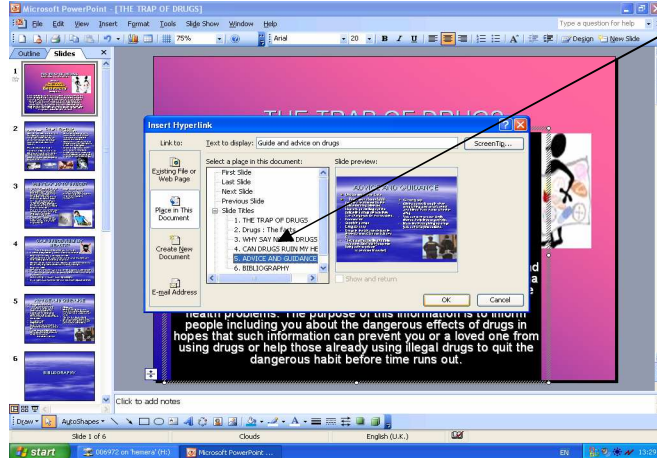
Microsoft PowerPoint - [THE TRAP OF DRUGS]

File Edit View Insert Format Tools Slide Show Window Help

Type a question for help

75%

Arial

20

B I U

Design New Slide

Outline Slides

1

2

3

4

5

6 BIBLIOGRAPHY

THE TRAP OF DRUGS

Insert Hyperlink

Link to:

Existing File or Web Page

Place in This Document

Create New Document

E-mail Address

Text to display: Guide and advice on drugs

ScreenTip...

Select a place in this document:

First Slide
Last Slide
Next Slide
Previous Slide
Slide Titles
1. THE TRAP OF DRUGS
2. Drugs : The Facts
3. WHY SAY NO TO DRUGS
4. CAN DRUGS RUIN MY HE
5. ADVICE AND GUIDANCE
6. BIBLIOGRAPHY

Slide preview:

ADVICE AND GUIDANCE

Show and return

OK Cancel

health problems. The purpose of this information is to inform people including you about the dangerous effects of drugs in hopes that such information can prevent you or a loved one from using drugs or help those already using illegal drugs to quit the dangerous habit before time runs out.

Click to add notes

Draw AutoShapes

Slide 1 of 6 Clouds English (U.K.)

start 086972 on 'hemera' (H:) Microsoft PowerPoint ...

EN 13:29